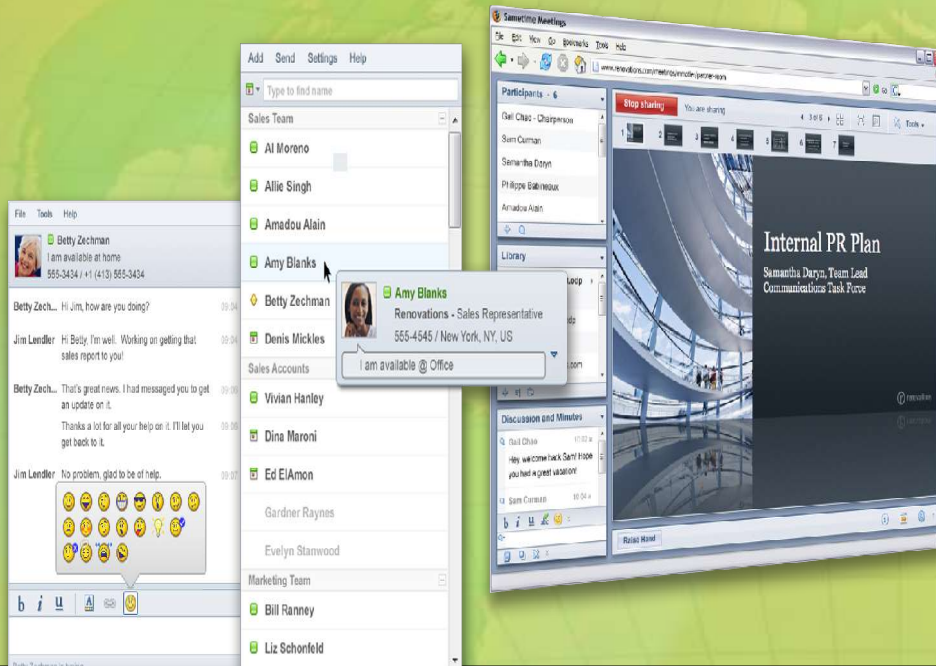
File Tools Help

Betty Zechman
I am available at home
555-3434 / +1 (413) 555-3434

Betty Zech... Hi Jim, how are you doing?

Jim Lendler Hi Betty, I'm well. Working on getting that sales report to you!

Betty Zech... That's great news. I had messaged you to get an update on it.
Thanks a lot for all your help on it. I'll let you get back to it.

Jim Lendler No problem, glad to be of help.

Add Send Settings Help

Type to find name

Sales Team
Al Moreno
Allie Singh
Amadou Alain
Amy Blanks
Betty Zechman
Denis Mickles
Sales Accounts
Vivian Hanley
Dina Maroni
Ed ElAmon
Gardner Raynes
Evelyn Stanwood
Marketing Team
Bill Ranney
Liz Schonfeld

Amy Blanks
Renovations - Sales Representative
555-4545 / New York, NY, US
I am available @ Office

Sametime Meetings
File Edit View Go Bookmarks Tools Help

Participants - 6
Gail Chao - Chairperson
Sam Curman
Samantha Daryn
Philippe Babineaux
Amadou Alain

Library

Discussion and Minutes
Gail Chao
Hey, welcome back Sam! Hope you had a great vacation!
Sam Curman

Stop sharing You are sharing

Tools

Internal PR Plan
Samantha Daryn, Team Lead
Communications Task Force

renovations

Raise Hand